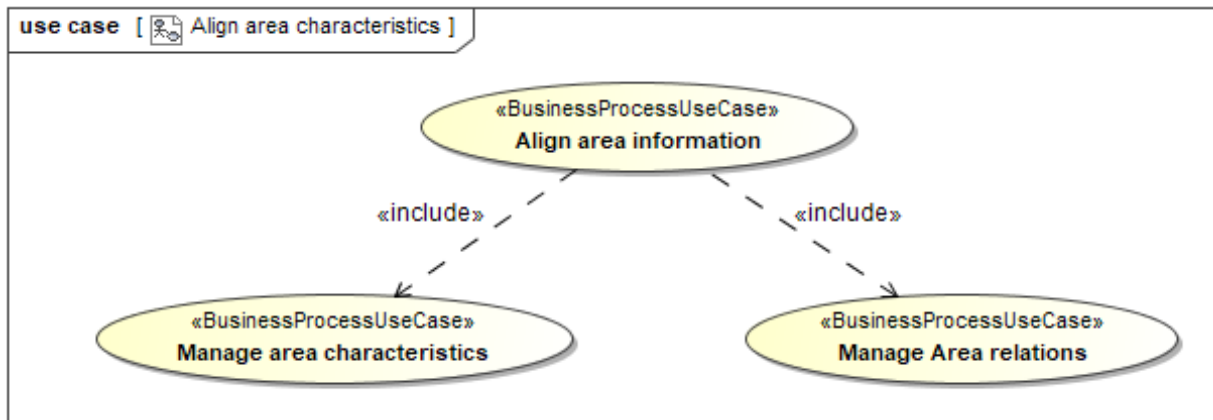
use case [ Align area characteristics ]

«BusinessProcessUseCase»
Align area information

«include»

«include»

«BusinessProcessUseCase»
Manage area characteristics

«BusinessProcessUseCase»
Manage Area relations